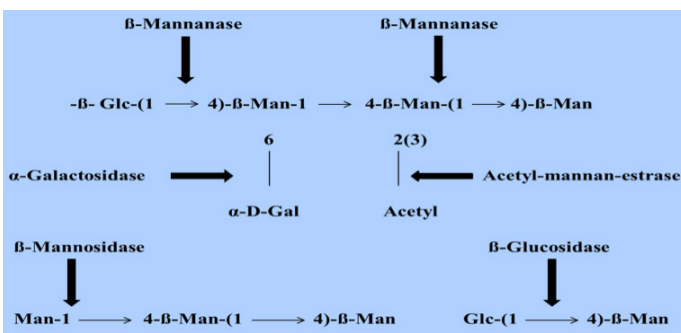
ß-Mannanase

ß-Mannanase

-ß- Glc-(1 $\longrightarrow$ 4)-ß-Man-1 $\longrightarrow$ 4-ß-Man-(1 $\longrightarrow$ 4)-ß-Man

6

2(3)

α-Galactosidase

Acetyl-mannan-estrase

α-D-Gal

Acetyl

ß-Mannosidase

ß-Glucosidase

Man-1 $\longrightarrow$ 4-ß-Man-(1 $\longrightarrow$ 4)-ß-Man

Glc-(1 $\longrightarrow$ 4)-ß-Man